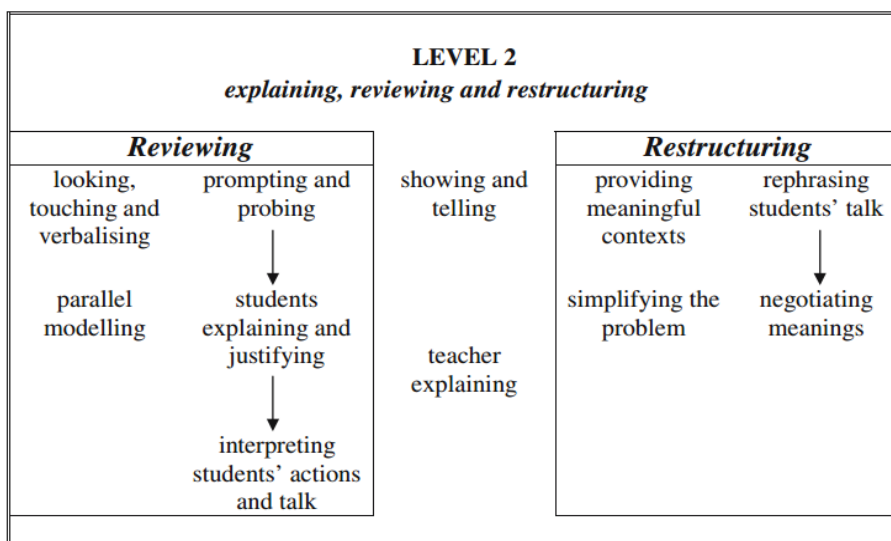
LEVEL 2
*explaining, reviewing and restructuring*

**Reviewing**

looking, touching and verbalising

prompting and probing

parallel modelling

students explaining and justifying

interpreting students' actions and talk

showing and telling

teacher explaining

**Restructuring**

providing meaningful contexts

rephrasing students' talk

simplifying the problem

negotiating meanings